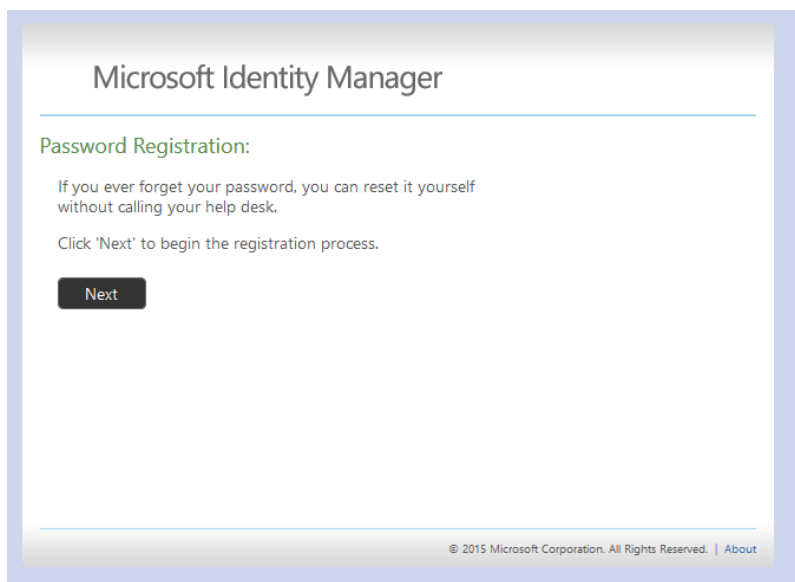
Microsoft Identity Manager

Password Registration:

If you ever forget your password, you can reset it yourself without calling your help desk.

Click 'Next' to begin the registration process.

Next

© 2015 Microsoft Corporation. All Rights Reserved. | About